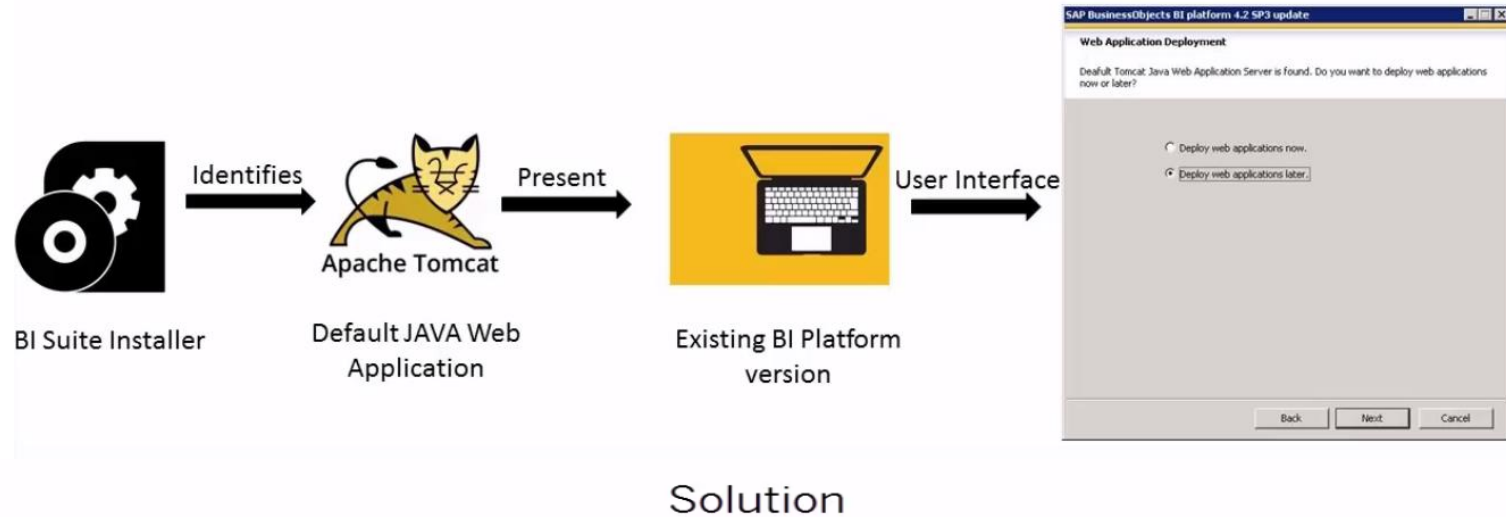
BI Suite Installer

Identifies

Apache Tomcat

Default JAVA Web Application

Present

Existing BI Platform version

User Interface

SAP BusinessObjects BI platform 4.2 SP3 update

Web Application Deployment

Deafult Tomcat Java Web Application Server is found. Do you want to deploy web applications now or later?

Deploy web applications now.

Deploy web applications later.

Back

Next

Cancel

Solution